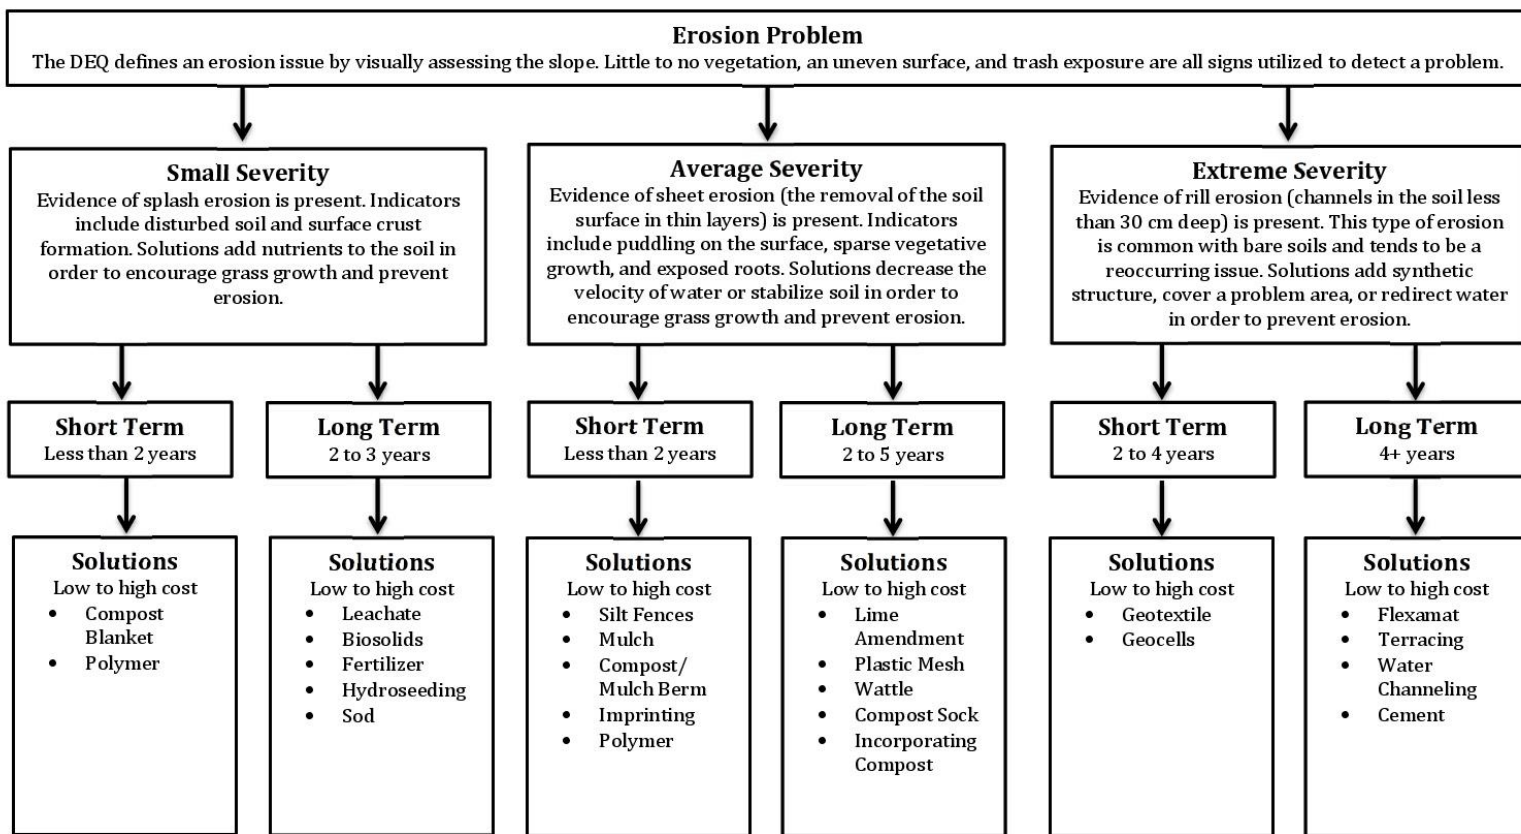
**Erosion Problem**
The DEQ defines an erosion issue by visually assessing the slope. Little to no vegetation, an uneven surface, and trash exposure are all signs utilized to detect a problem.

**Small Severity**
Evidence of splash erosion is present. Indicators include disturbed soil and surface crust formation. Solutions add nutrients to the soil in order to encourage grass growth and prevent erosion.

**Short Term**
Less than 2 years

**Solutions**
Low to high cost
- Compost Blanket
- Polymer

**Long Term**
2 to 3 years

**Solutions**
Low to high cost
- Leachate
- Biosolids
- Fertilizer
- Hydroseeding
- Sod

**Average Severity**
Evidence of sheet erosion (the removal of the soil surface in thin layers) is present. Indicators include puddling on the surface, sparse vegetative growth, and exposed roots. Solutions decrease the velocity of water or stabilize soil in order to encourage grass growth and prevent erosion.

**Short Term**
Less than 2 years

**Solutions**
Low to high cost
- Silt Fences
- Mulch
- Compost/ Mulch Berm
- Imprinting
- Polymer

**Long Term**
2 to 5 years

**Solutions**
Low to high cost
- Lime Amendment
- Plastic Mesh
- Wattle
- Compost Sock
- Incorporating Compost

**Extreme Severity**
Evidence of rill erosion (channels in the soil less than 30 cm deep) is present. This type of erosion is common with bare soils and tends to be a reoccurring issue. Solutions add synthetic structure, cover a problem area, or redirect water in order to prevent erosion.

**Short Term**
2 to 4 years

**Solutions**
Low to high cost
- Geotextile
- Geocells

**Long Term**
4+ years

**Solutions**
Low to high cost
- Flexamat
- Terracing
- Water Channeling
- Cement